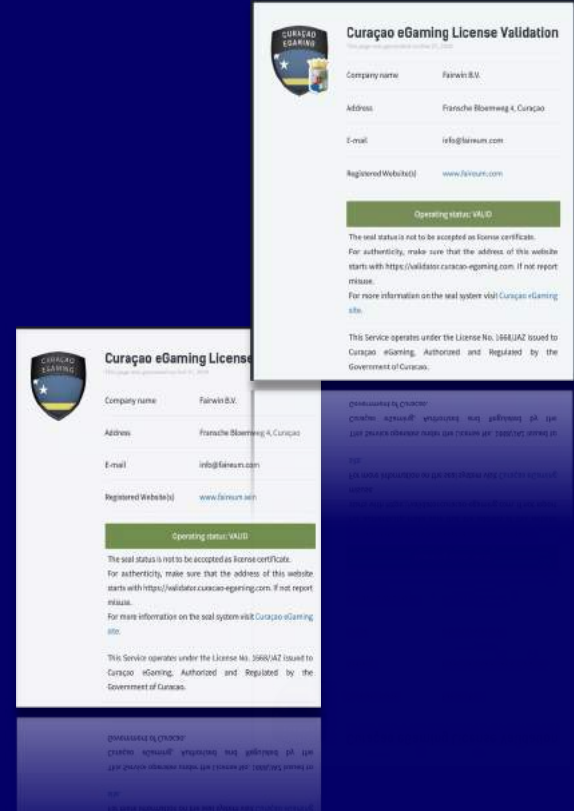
CURAÇAO EGAMING

Curaçao eGaming License Validation

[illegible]

Company name Fairwin B.V.

Address Fransche Bloemweg 4, Curaçao

E-mail info@faireum.com

Registered Website(s) www.faireum.com

Operating status: VALID

The seal status is not to be accepted as license certificate.

For authenticity, make sure that the address of this website starts with https://validator.curacao-egaming.com. If not report misuse.

For more information on the seal system visit Curaçao eGaming site.

This Service operates under the License No. 1668/JAZ issued to Curaçao eGaming, Authorized and Regulated by the Government of Curacao.

CURAÇAO EGAMING

Curaçao eGaming License

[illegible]

Company name Fairwin B.V.

Address Fransche Bloemweg 4, Curaçao

E-mail info@faireum.com

Registered Website(s) www.faireum.com

Operating status: VALID

The seal status is not to be accepted as license certificate.

For authenticity, make sure that the address of this website starts with https://validator.curacao-egaming.com. If not report misuse.

For more information on the seal system visit Curaçao eGaming site.

This Service operates under the License No. 1668/JAZ issued to Curaçao eGaming, Authorized and Regulated by the Government of Curacao.